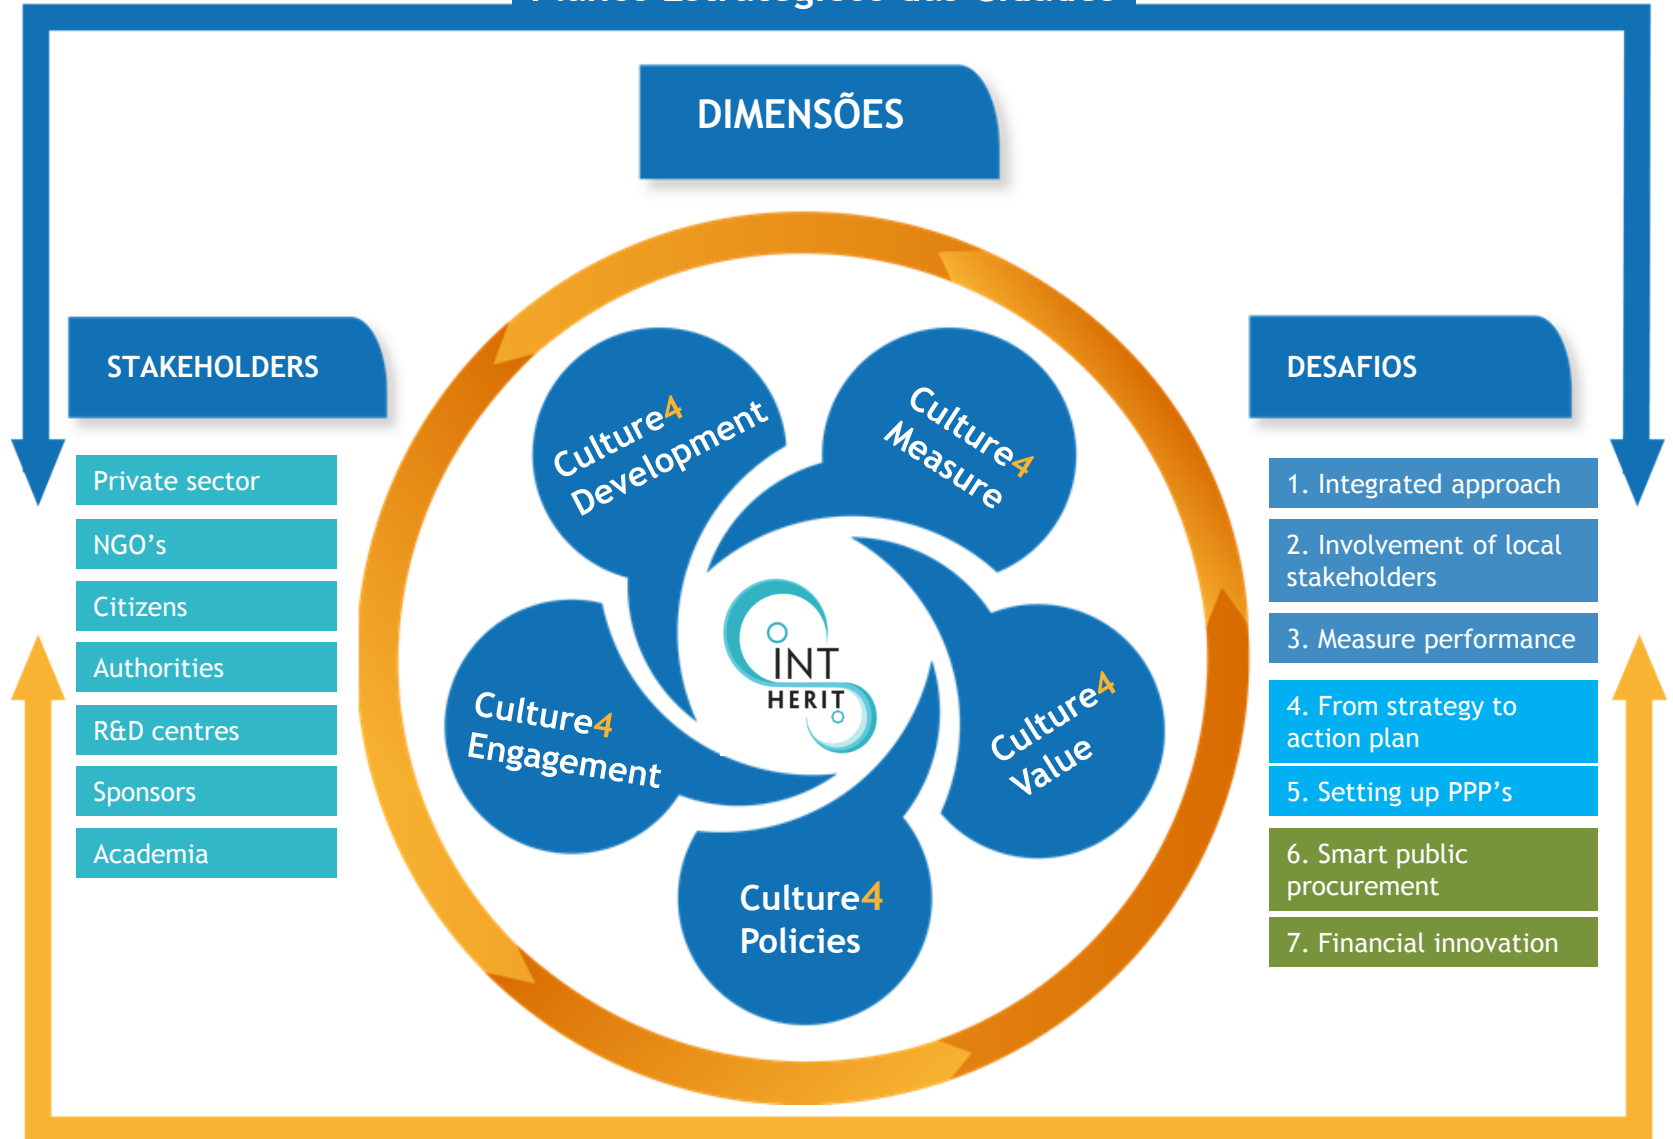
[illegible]

DIMENSÕES

STAKEHOLDERS

Private sector

NGO's

Citizens

Authorities

R&D centres

Sponsors

Academia

Culture4 Development

Culture4 Measure

Culture4 Engagement

INT HERIT

Culture4 Value

Culture4 Policies

DESAFIOS

1. Integrated approach

2. Involvement of local stakeholders

3. Measure performance

4. From strategy to action plan

5. Setting up PPP's

6. Smart public procurement

7. Financial innovation